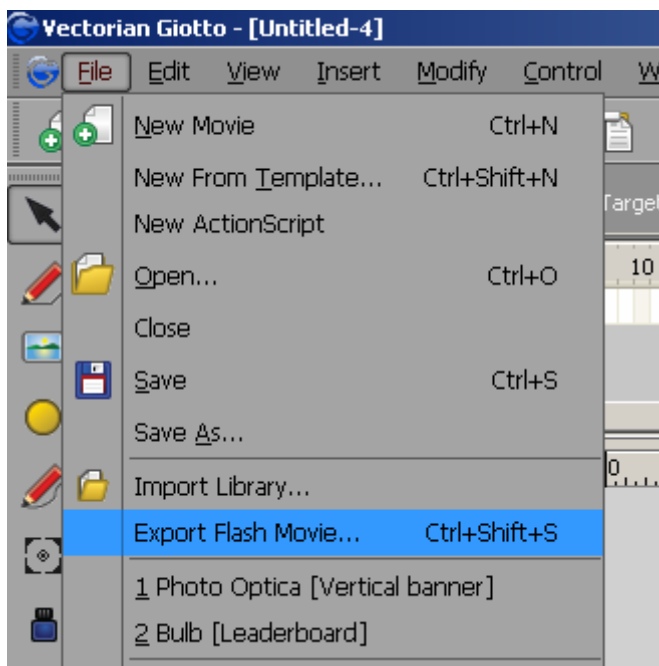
Vectorian Giotto - [Untitled-4]

File Edit View Insert Modify Control W

New Movie Ctrl+N
New From Template... Ctrl+Shift+N
New ActionScript
Open... Ctrl+O
Close
Save Ctrl+S
Save As...
Import Library...
Export Flash Movie... Ctrl+Shift+S
1 Photo Optica [Vertical banner]
2 Bulb [Leaderboard]

Targe
10
0